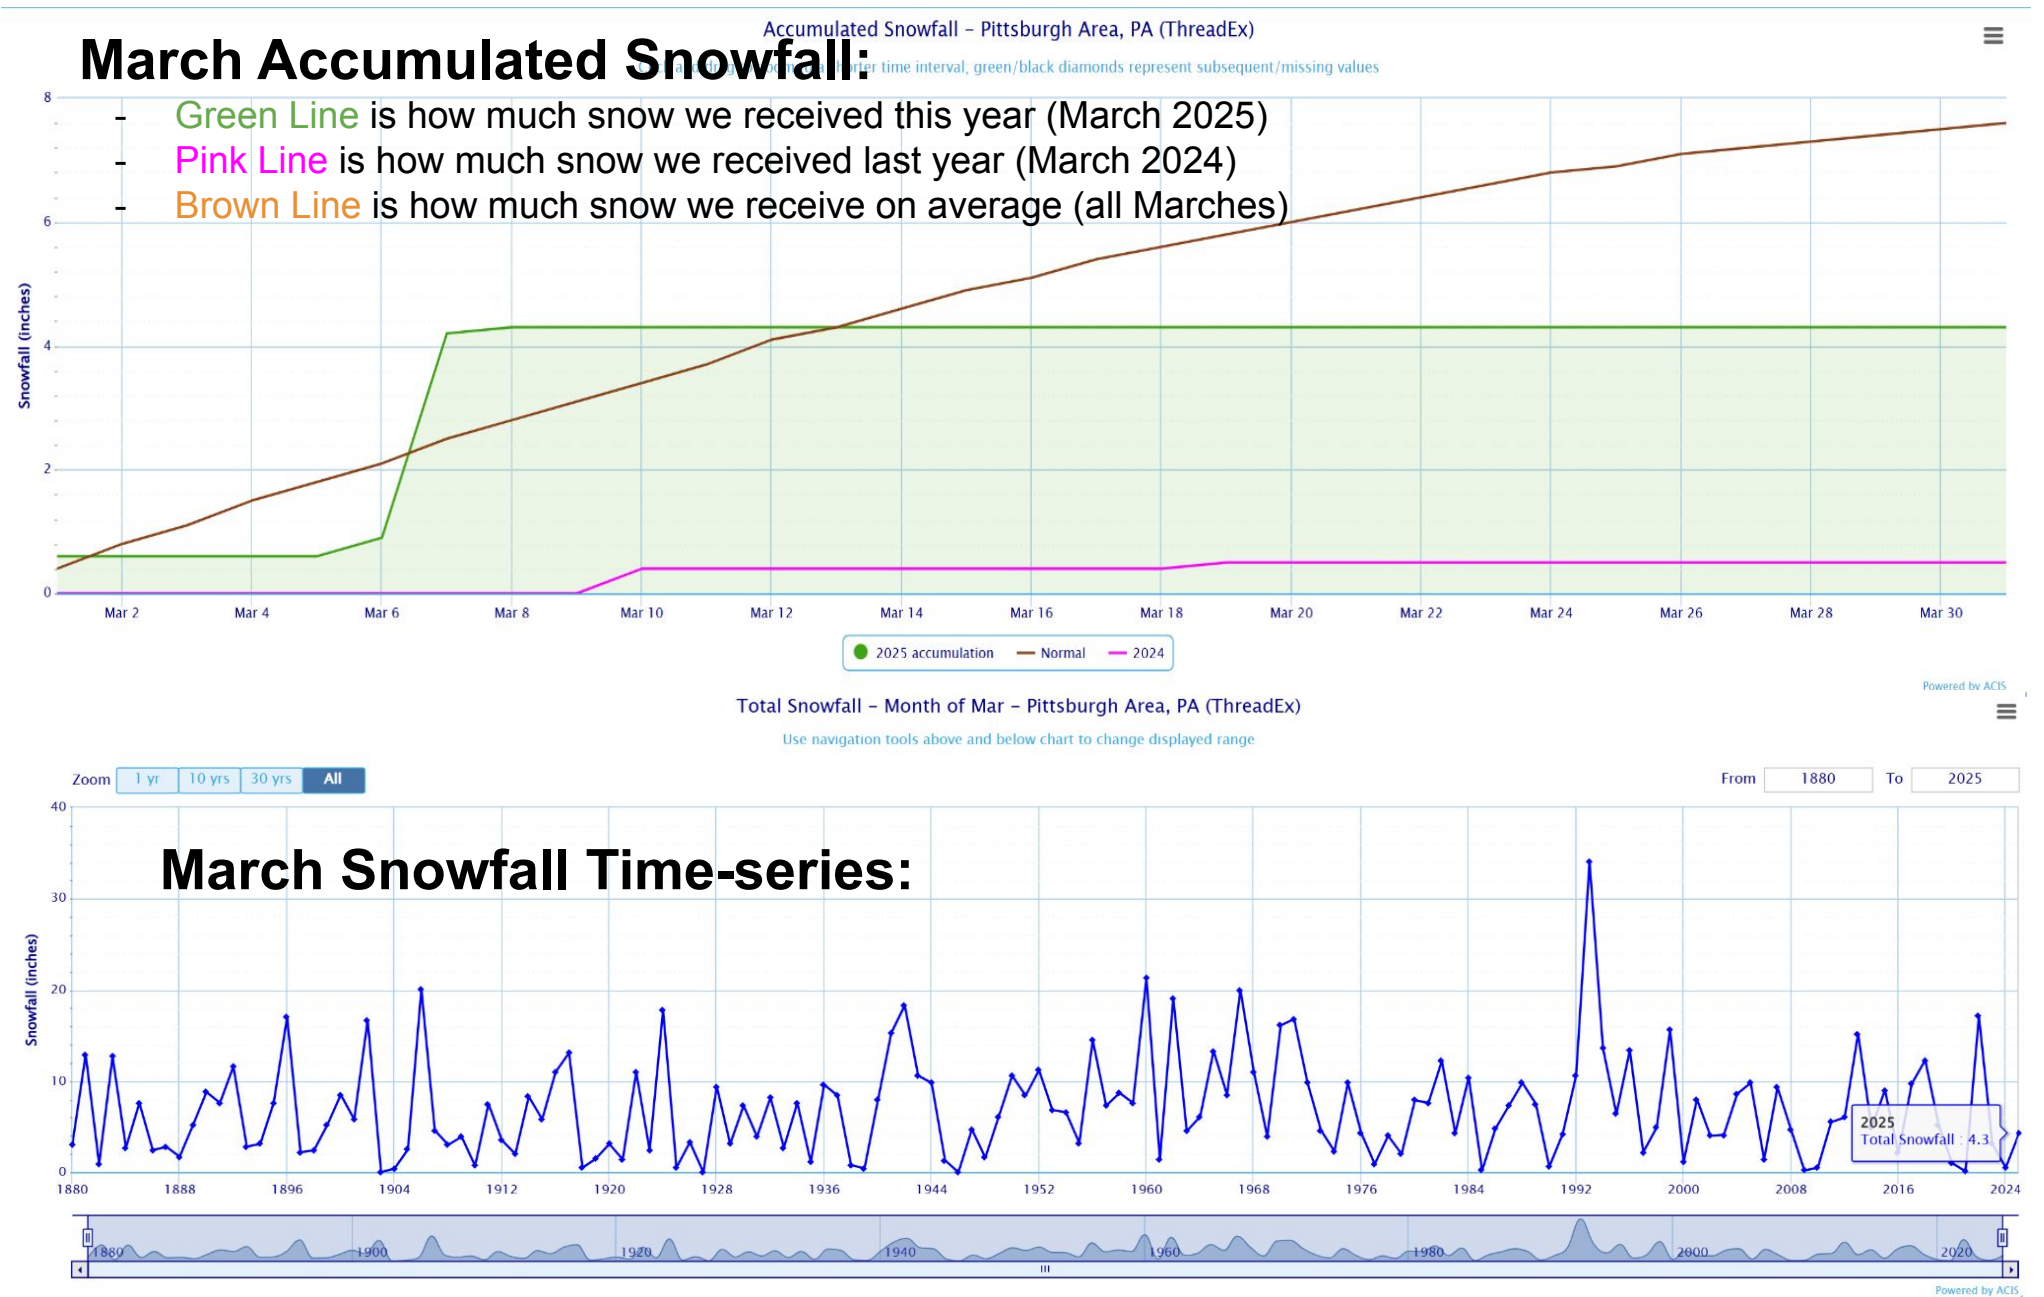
Accumulated Snowfall – Pittsburgh Area, PA (ThreadEx)

March Accumulated Snowfall:

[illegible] shorter time interval, green/black diamonds represent subsequent/missing values

- Green Line is how much snow we received this year (March 2025)
- Pink Line is how much snow we received last year (March 2024)
- Brown Line is how much snow we receive on average (all Marches)

Snowfall (inches)

8
6
4
2
0

Mar 2 Mar 4 Mar 6 Mar 8 Mar 10 Mar 12 Mar 14 Mar 16 Mar 18 Mar 20 Mar 22 Mar 24 Mar 26 Mar 28 Mar 30

2025 accumulation Normal 2024

Powered by ACIS

Total Snowfall – Month of Mar – Pittsburgh Area, PA (ThreadEx)

Use navigation tools above and below chart to change displayed range

Zoom 1 yr 10 yrs 30 yrs All

From 1880 To 2025

March Snowfall Time-series:

Snowfall (inches)

40
30
20
10
0

1880 1888 1896 1904 1912 1920 1928 1936 1944 1952 1960 1968 1976 1984 1992 2000 2008 2016 2024

2025
Total Snowfall : 4.3

1880 1900 1920 1940 1960 1980 2000 2020

Powered by ACIS